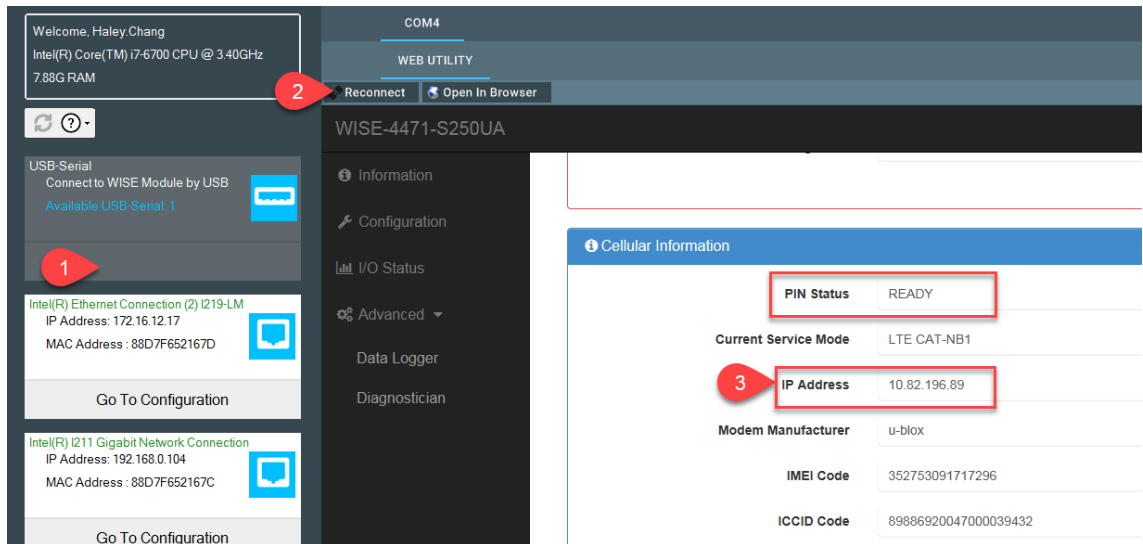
Welcome, Haley.Chang
Intel(R) Core(TM) i7-6700 CPU @ 3.40GHz
7.88G RAM

?

USB-Serial
Connect to WISE Module by USB
Available USB-Serial: 1

1

Intel(R) Ethernet Connection (2) I219-LM
IP Address: 172.16.12.17
MAC Address : 88D7F652167D

Go To Configuration

Intel(R) I211 Gigabit Network Connection
IP Address: 192.168.0.104
MAC Address : 88D7F652167C

Go To Configuration

COM4

WEB UTILITY

2

Reconnect

Open In Browser

WISE-4471-S250UA

Information

Configuration

I/O Status

Advanced

Data Logger

Diagnostician

Cellular Information

| | |
|---|---|
| PIN Status | READY |
| Current Service Mode | LTE CAT-NB1 |
| IP Address | 10.82.196.89 |
| Modem Manufacturer | u-blox |
| IMEI Code | 352753091717296 |
| ICCID Code | 89886920047000039432 |

3